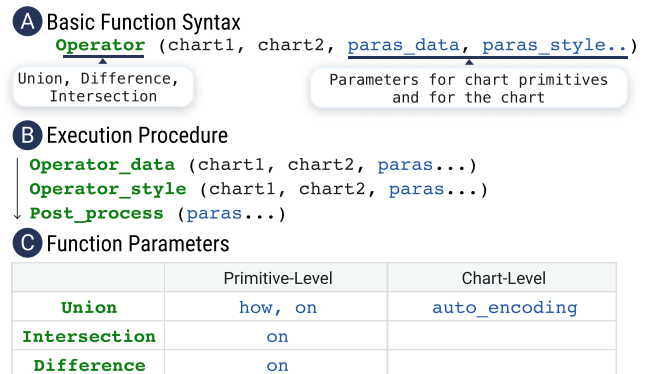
A Basic Function Syntax

Operator (chart1, chart2, paras_data, paras_style..)

Union, Difference, Intersection

Parameters for chart primitives and for the chart

B Execution Procedure

Operator_data (chart1, chart2, paras...)
Operator_style (chart1, chart2, paras...)
Post_process (paras...)

C Function Parameters

| | Primitive-Level | Chart-Level |
|---|---|---|
| Union | how, on | auto_encoding |
| Intersection | on | |
| Difference | on | |